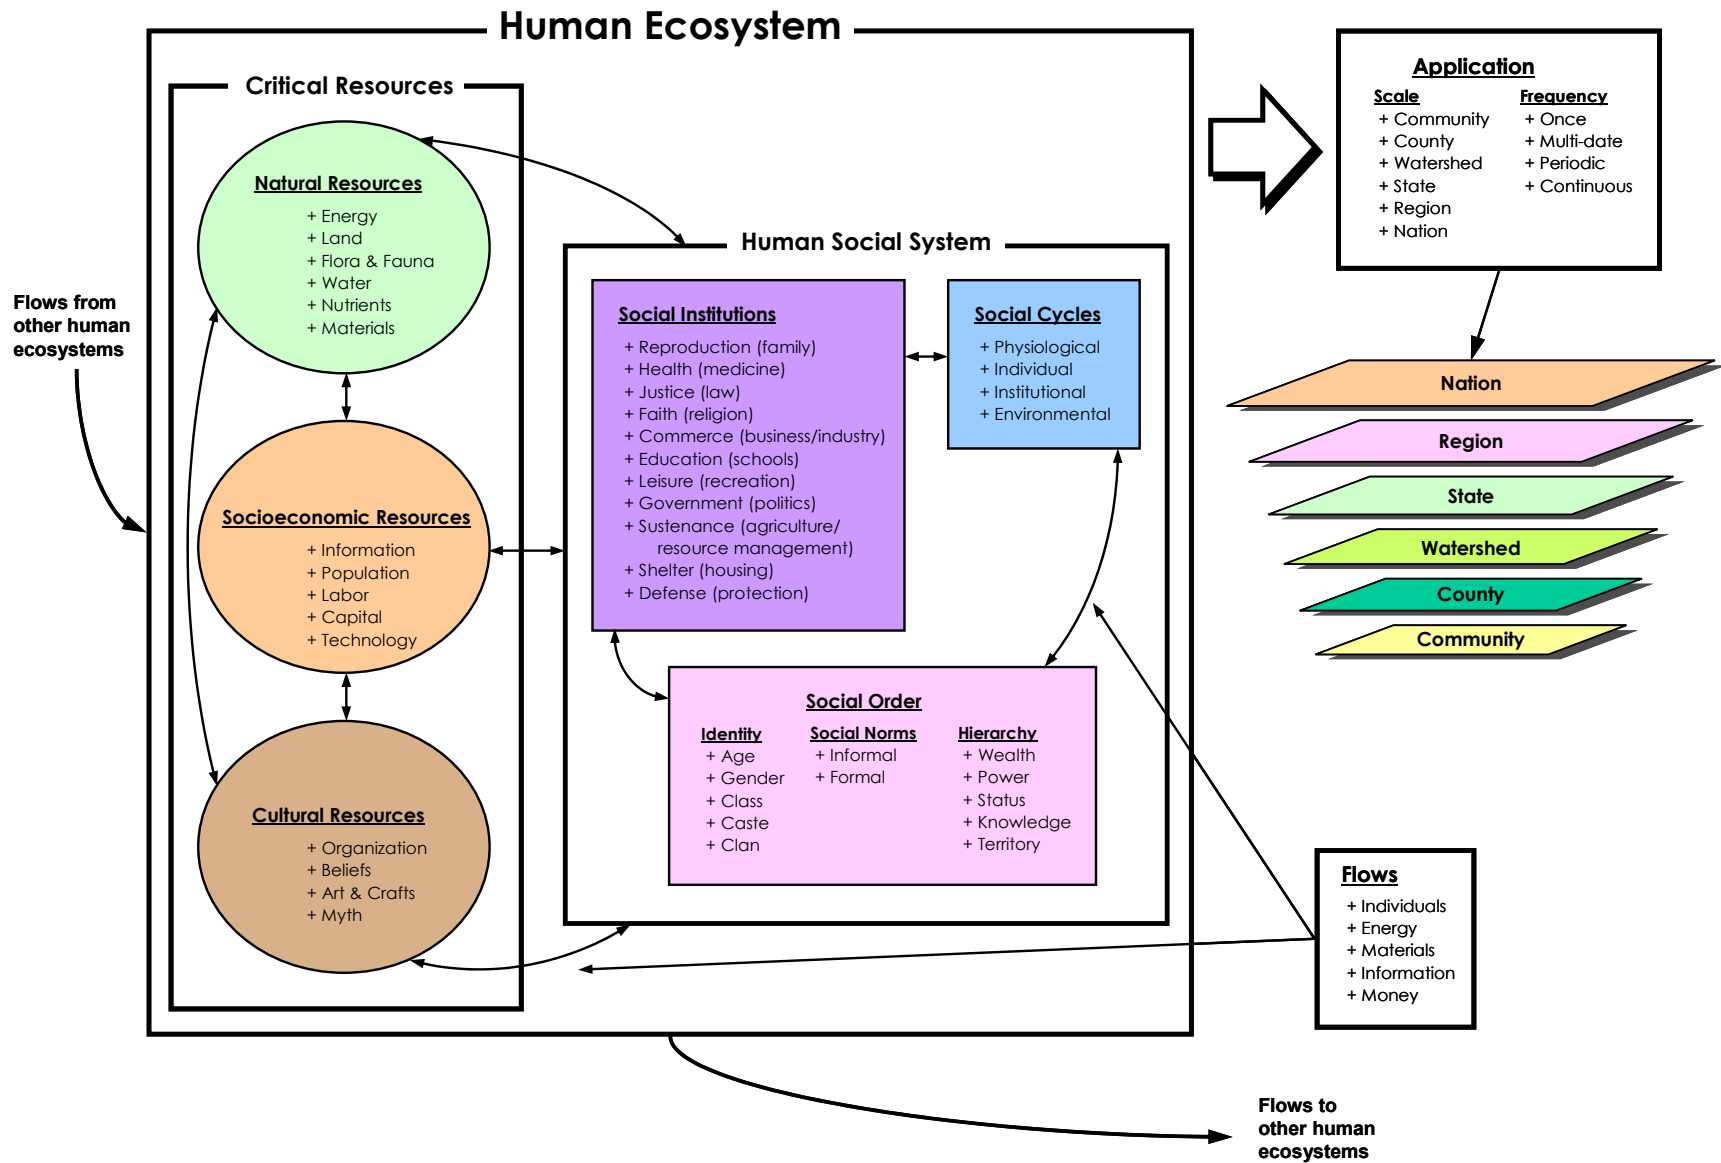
Human Ecosystem

Critical Resources

Natural Resources
+ Energy
+ Land
+ Flora & Fauna
+ Water
+ Nutrients
+ Materials

Socioeconomic Resources
+ Information
+ Population
+ Labor
+ Capital
+ Technology

Cultural Resources
+ Organization
+ Beliefs
+ Art & Crafts
+ Myth

Flows from other human ecosystems

Human Social System

Social Institutions
+ Reproduction (family)
+ Health (medicine)
+ Justice (law)
+ Faith (religion)
+ Commerce (business/industry)
+ Education (schools)
+ Leisure (recreation)
+ Government (politics)
+ Sustenance (agriculture/ resource management)
+ Shelter (housing)
+ Defense (protection)

Social Cycles
+ Physiological
+ Individual
+ Institutional
+ Environmental

Social Order

Identity
+ Age
+ Gender
+ Class
+ Caste
+ Clan

Social Norms
+ Informal
+ Formal

Hierarchy
+ Wealth
+ Power
+ Status
+ Knowledge
+ Territory

Application

Scale
+ Community
+ County
+ Watershed
+ State
+ Region
+ Nation

Frequency
+ Once
+ Multi-date
+ Periodic
+ Continuous

Nation
Region
State
Watershed
County
Community

Flows
+ Individuals
+ Energy
+ Materials
+ Information
+ Money

Flows to other human ecosystems